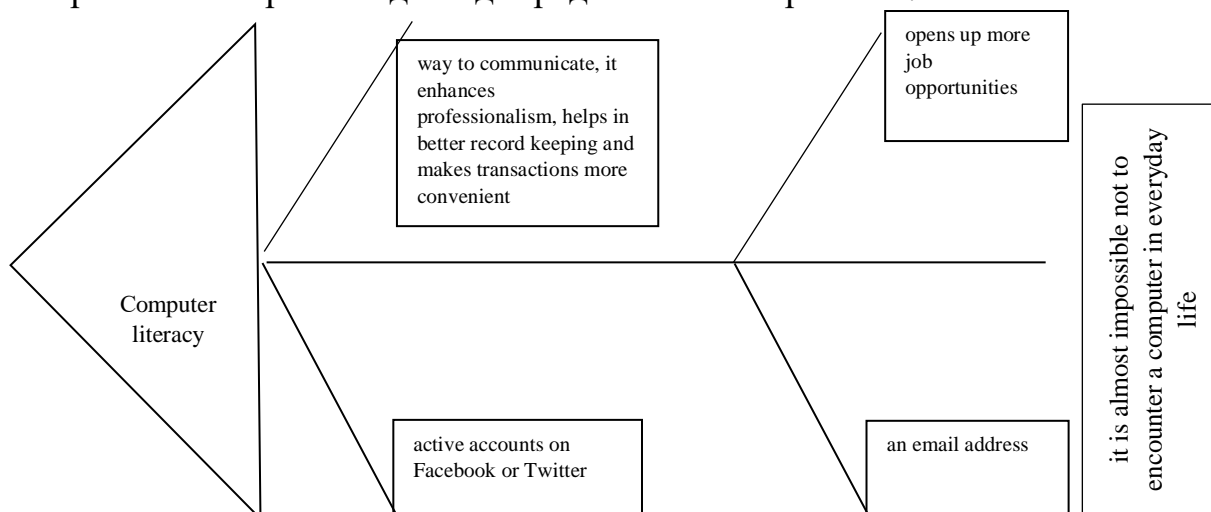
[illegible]

Computer literacy

way to communicate, it enhances professionalism, helps in better record keeping and makes transactions more convenient

opens up more job opportunities

active accounts on Facebook or Twitter

an email address

it is almost impossible not to encounter a computer in everyday life